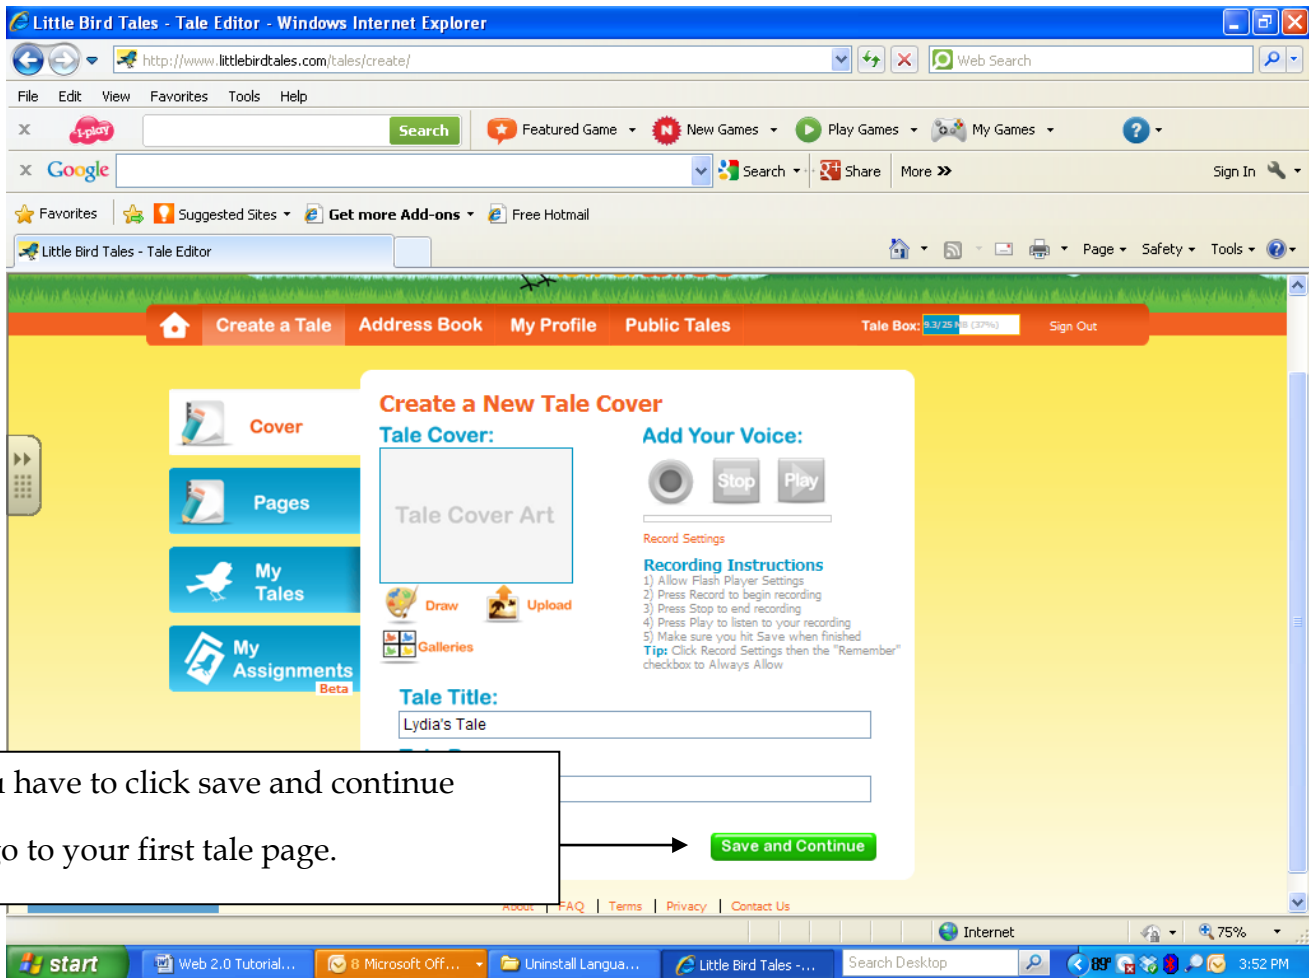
Little Bird Tales - Tale Editor - Windows Internet Explorer

http://www.littlebirdtales.com/tales/create/

Web Search

File Edit View Favorites Tools Help

i-play Search Featured Game New Games Play Games My Games

Google Search Share More » Sign In

Favorites Suggested Sites Get more Add-ons Free Hotmail

Little Bird Tales - Tale Editor

Page Safety Tools

Create a Tale Address Book My Profile Public Tales Tale Box: 9.3/25 MB (37%) Sign Out

Cover

Pages

My Tales

My Assignments Beta

Create a New Tale Cover

Tale Cover:

Tale Cover Art

Draw Upload

Galleries

Add Your Voice:

Stop Play

Record Settings

Recording Instructions
1) Allow Flash Player Settings
2) Press Record to begin recording
3) Press Stop to end recording
4) Press Play to listen to your recording
5) Make sure you hit Save when finished
Tip: Click Record Settings then the "Remember" checkbox to Always Allow

Tale Title:

Lydia's Tale

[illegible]

Save and Continue

u have to click save and continue

o to your first tale page.

About | FAQ | Terms | Privacy | Contact Us

Internet 75%

start Web 2.0 Tutorial... 8 Microsoft Off... Uninstall Langua... Little Bird Tales -... Search Desktop 89° 3:52 PM